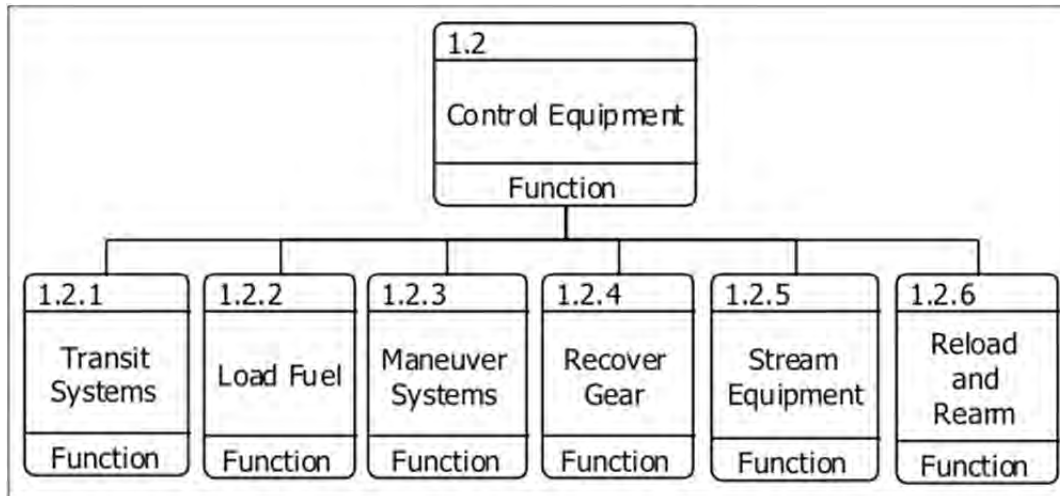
1.2

Control Equipment

Function

1.2.1

Transit Systems

Function

1.2.2

Load Fuel

Function

1.2.3

Maneuver Systems

Function

1.2.4

Recover Gear

Function

1.2.5

Stream Equipment

Function

1.2.6

Reload and Rearm

Function